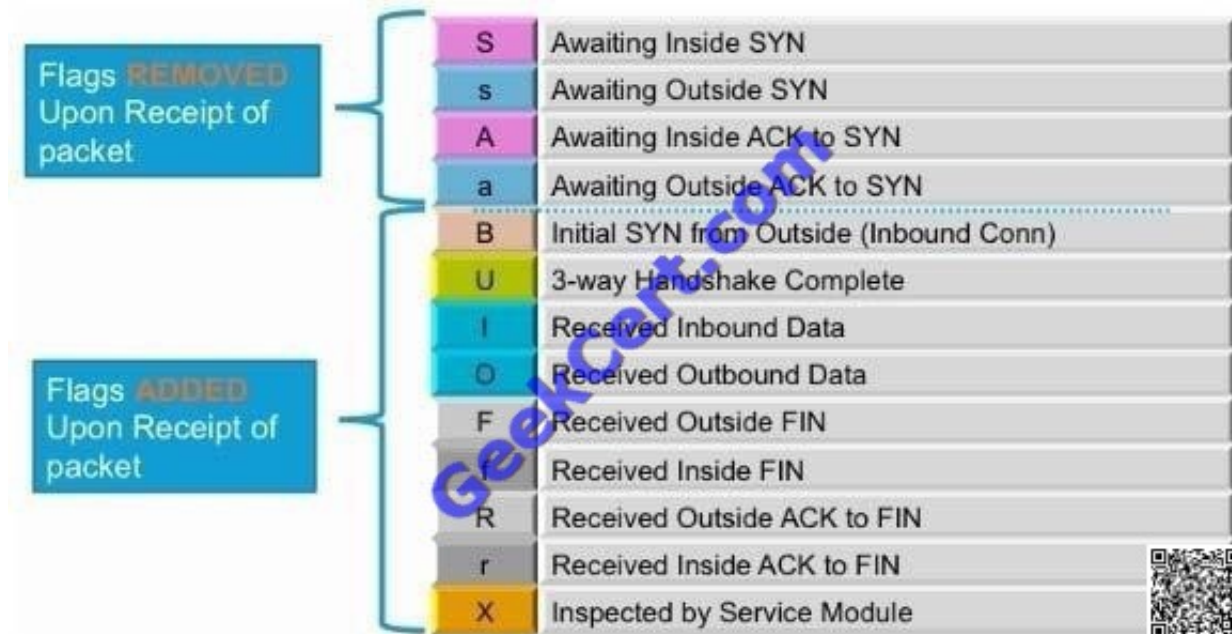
Flags REMOVED Upon Receipt of packet

Flags ADDED Upon Receipt of packet

| | |
|---|---|
| S | Awaiting Inside SYN |
| s | Awaiting Outside SYN |
| A | Awaiting Inside ACK to SYN |
| a | Awaiting Outside ACK to SYN |
| B | Initial SYN from Outside (Inbound Conn) |
| U | 3-way Handshake Complete |
| I | Received Inbound Data |
| O | Received Outbound Data |
| F | Received Outside FIN |
| f | Received Inside FIN |
| R | Received Outside ACK to FIN |
| r | Received Inside ACK to FIN |
| X | Inspected by Service Module |

Geekcert.com